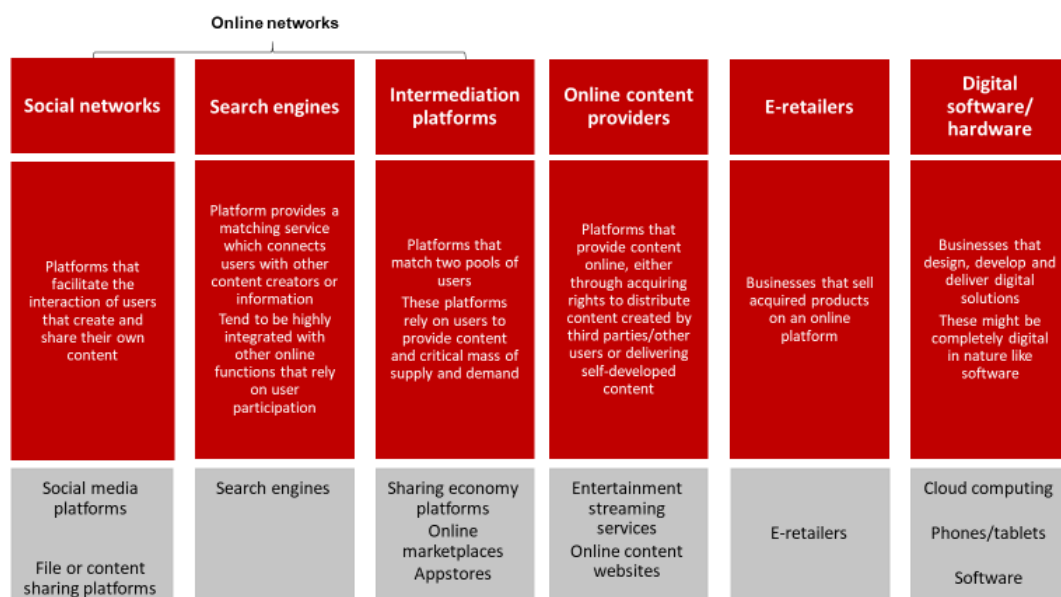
Online networks

| Social networks | Search engines | Intermediation platforms | Online content providers | E-retailers | Digital software/ hardware |
|---|---|---|---|---|---|
| Platforms that facilitate the interaction of users that create and share their own content | Platform provides a matching service which connects users with other content creators or information<br>Tend to be highly integrated with other online functions that rely on user participation | Platforms that match two pools of users<br>These platforms rely on users to provide content and critical mass of supply and demand | Platforms that provide content online, either through acquiring rights to distribute content created by third parties/other users or delivering self-developed content | Businesses that sell acquired products on an online platform | Businesses that design, develop and deliver digital solutions<br>These might be completely digital in nature like software |
| Social media platforms<br>File or content sharing platforms | Search engines | Sharing economy platforms<br>Online marketplaces<br>Appstores | Entertainment streaming services<br>Online content websites | E-retailers | Cloud computing<br>Phones/tablets<br>Software |